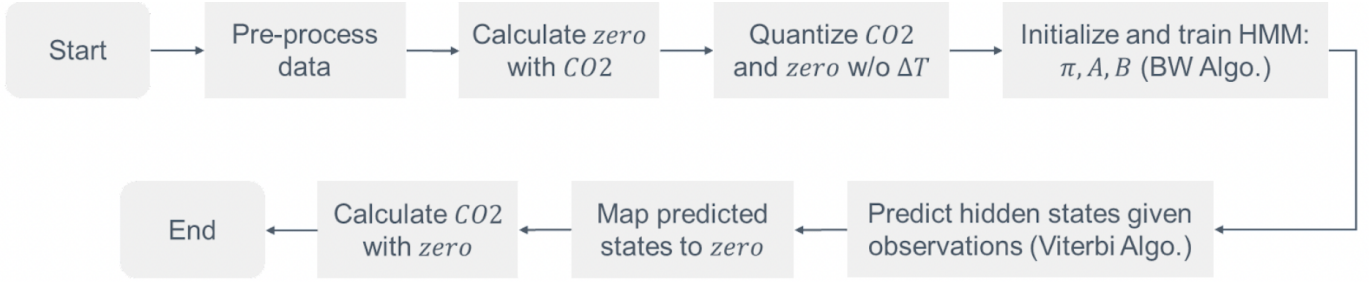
Start

Pre-process data

Calculate $zero$ with $CO2$

Quantize $CO2$ and $zero$ w/o $\Delta T$

Initialize and train HMM: $\pi, A, B$ (BW Algo.)

Predict hidden states given observations (Viterbi Algo.)

Map predicted states to $zero$

Calculate $CO2$ with $zero$

End